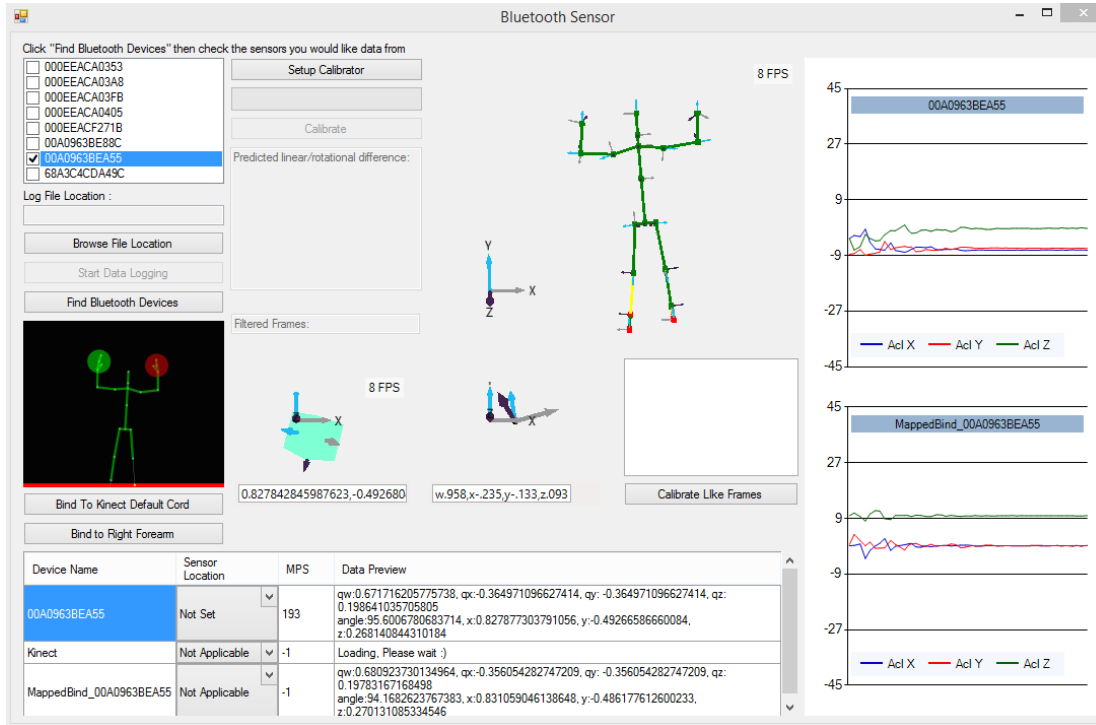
Bluetooth Sensor

Click "Find Bluetooth Devices" then check the sensors you would like data from

000EEACA0353
000EEACA03A8
000EEACA03FB
000EEACA0405
000EEACF271B
00A0963BE88C
00A0963BEA55
68A3C4CDA49C

Setup Calibrator

Calibrate

Predicted linear/rotational difference:

Log File Location :

Browse File Location

Start Data Logging

Find Bluetooth Devices

Filtered Frames:

8 FPS

Y
X
Z

8 FPS

X

0.827842845987623,-0.492680

w.958,x-.235,y-.133,z.093

Calibrate LIke Frames

Bind To Kinect Default Cord

Bind to Right Forearm

45
27
9
-9
-27
-45

00A0963BEA55

Acl X Acl Y Acl Z

45
27
9
-9
-27
-45

MappedBind_00A0963BEA55

Acl X Acl Y Acl Z

| Device Name | Sensor Location | MPS | Data Preview |
|---|---|---|---|
| 00A0963BEA55 | Not Set | 193 | qw:0.671716205775738, qx:-0.364971096627414, qy: -0.364971096627414, qz: 0.198641035705805 angle:95.6006780683714, x:0.827877303791056, y:-0.49266586660084, z:0.268140844310184 |
| Kinect | Not Applicable | -1 | Loading, Please wait :) |
| MappedBind_00A0963BEA55 | Not Applicable | -1 | qw:0.680923730134964, qx:-0.356054282747209, qy: -0.356054282747209, qz: 0.19783167168498 angle:94.1682623767383, x:0.831059046138648, y:-0.486177612600233, z:0.270131085334546 |